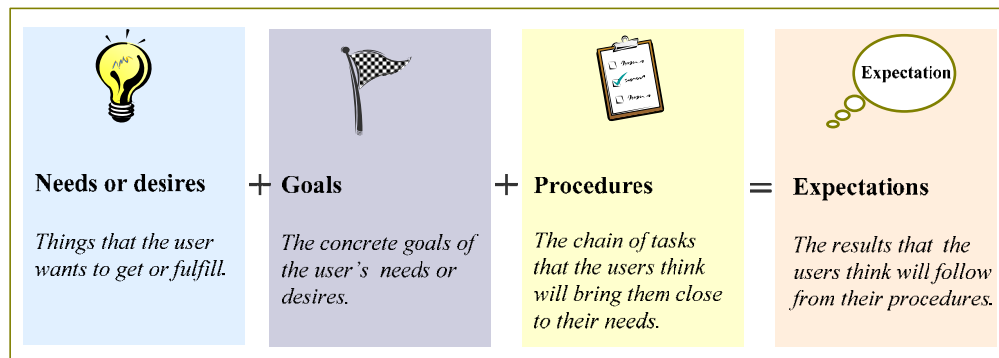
Needs or desires

Things that the user wants to get or fulfill.

+ Goals

The concrete goals of the user's needs or desires.

+ Procedures

The chain of tasks that the users think will bring them close to their needs.

= Expectations

Expectation

The results that the users think will follow from their procedures.